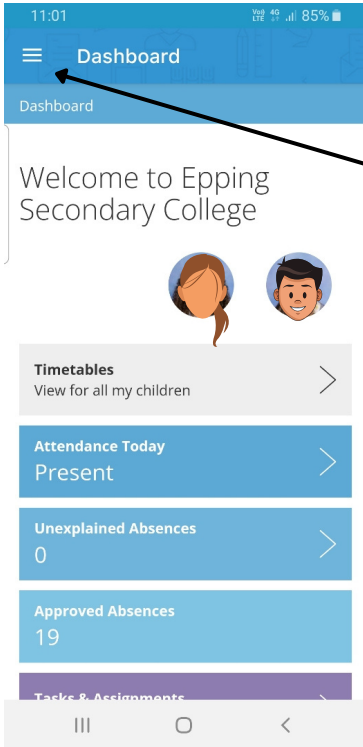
11:01
Vo)) LTE 4G 85%

Dashboard

Dashboard

Welcome to Epping Secondary College

Timetables
View for all my children

Attendance Today
Present

Unexplained Absences
0

Approved Absences
19

Tasks & Assignments